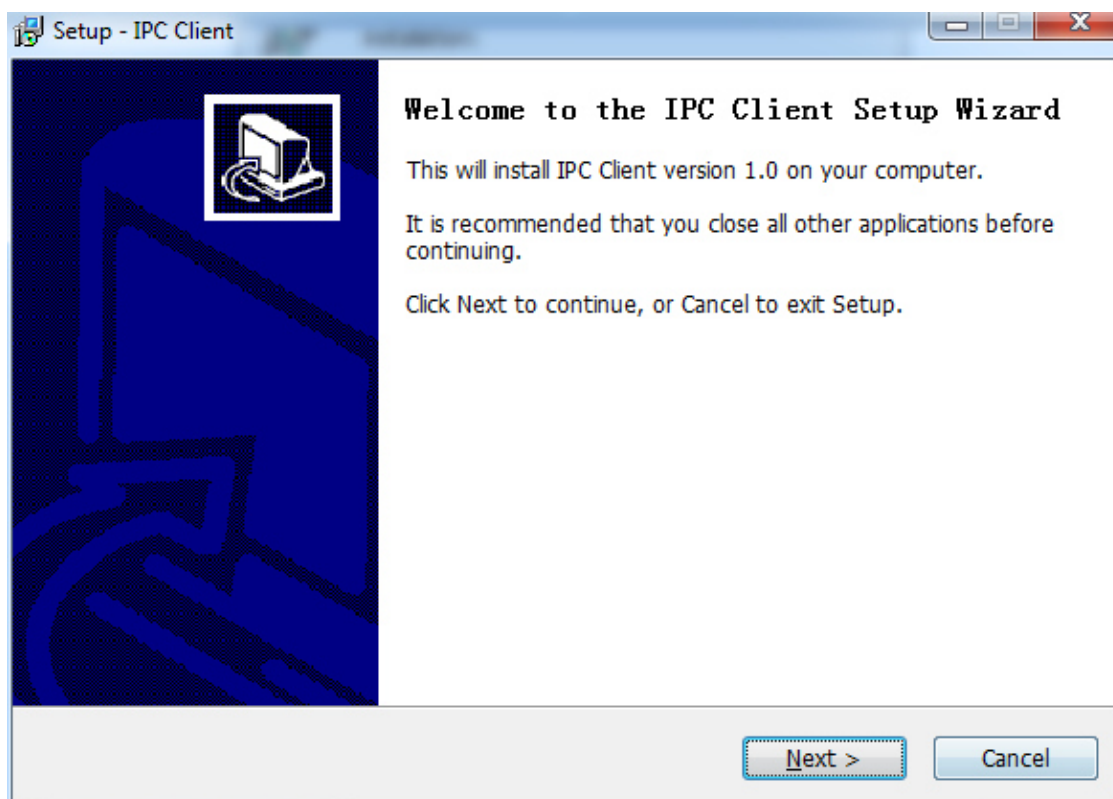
Setup - IPC Client

Welcome to the IPC Client Setup Wizard

This will install IPC Client version 1.0 on your computer.

It is recommended that you close all other applications before continuing.

Click Next to continue, or Cancel to exit Setup.

Next >

Cancel